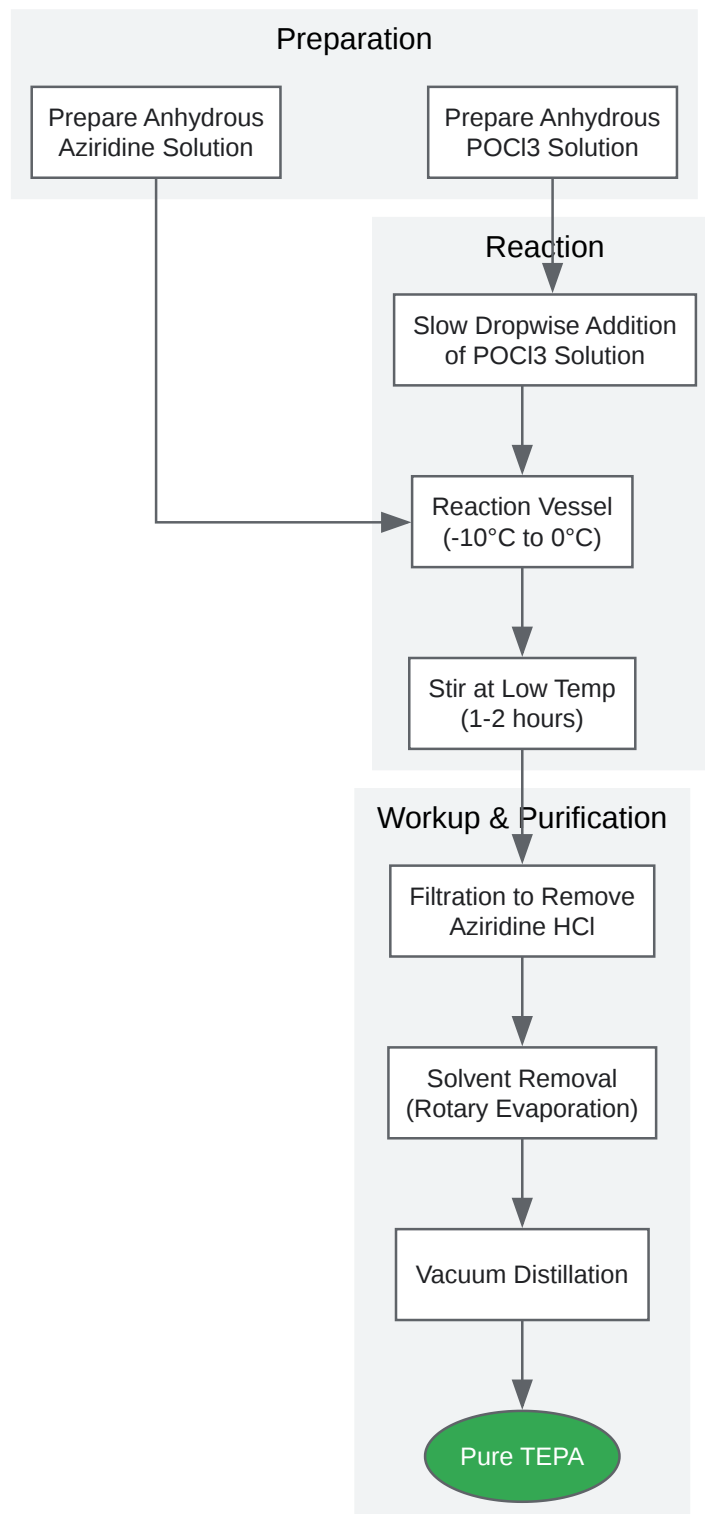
Preparation

Prepare Anhydrous Aziridine Solution

Prepare Anhydrous POCl3 Solution

Reaction

Slow Dropwise Addition of POCl3 Solution

Reaction Vessel (-10°C to 0°C)

Stir at Low Temp (1-2 hours)

Workup & Purification

Filtration to Remove Aziridine HCl

Solvent Removal (Rotary Evaporation)

Vacuum Distillation

Pure TEPA